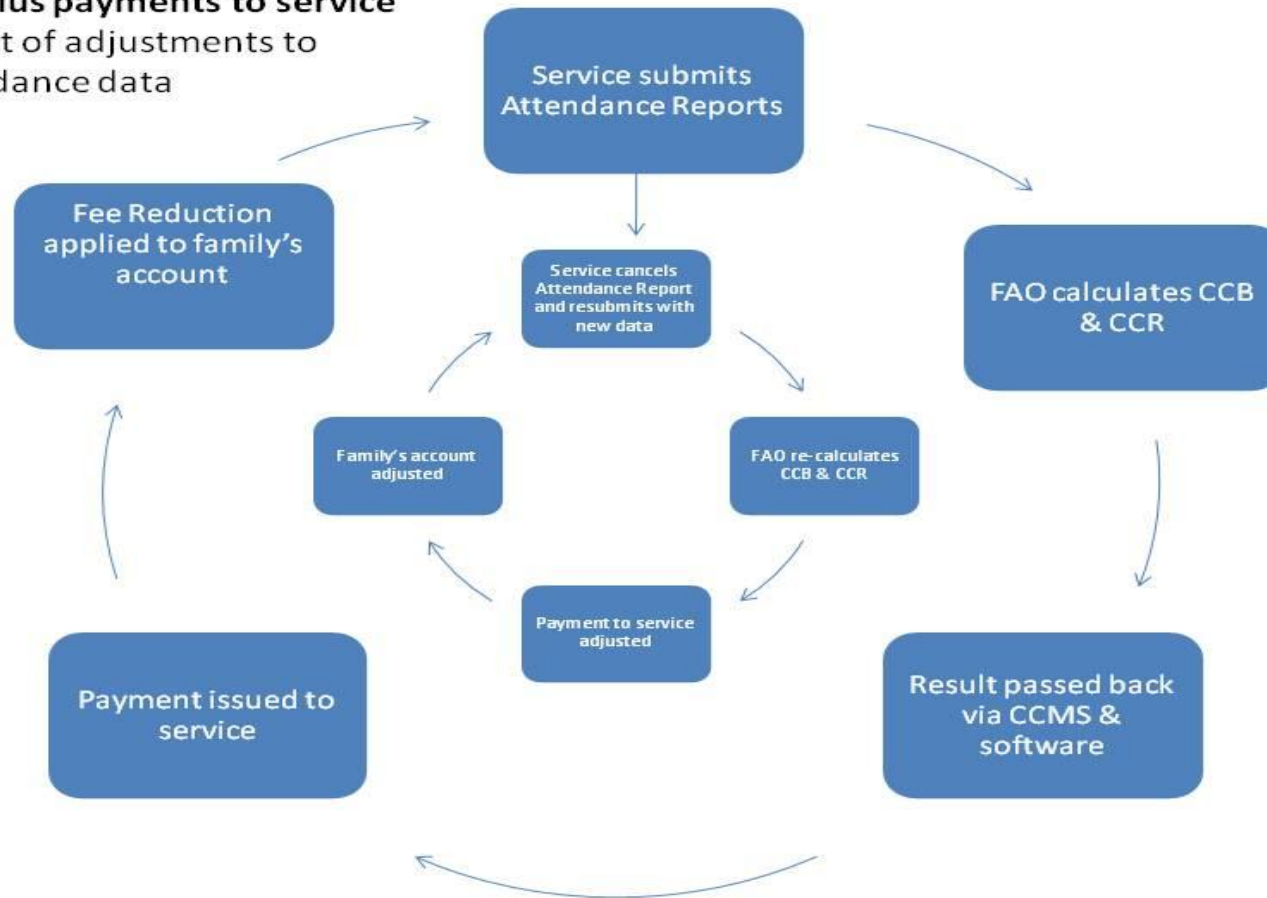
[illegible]us payments to service
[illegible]t of adjustments to
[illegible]dance data

Service submits Attendance Reports

FAO calculates CCB & CCR

Result passed back via CCMS & software

Payment issued to service

Fee Reduction applied to family's account

Service cancels Attendance Report and resubmits with new data

FAO re-calculates CCB & CCR

Payment to service adjusted

Family's account adjusted